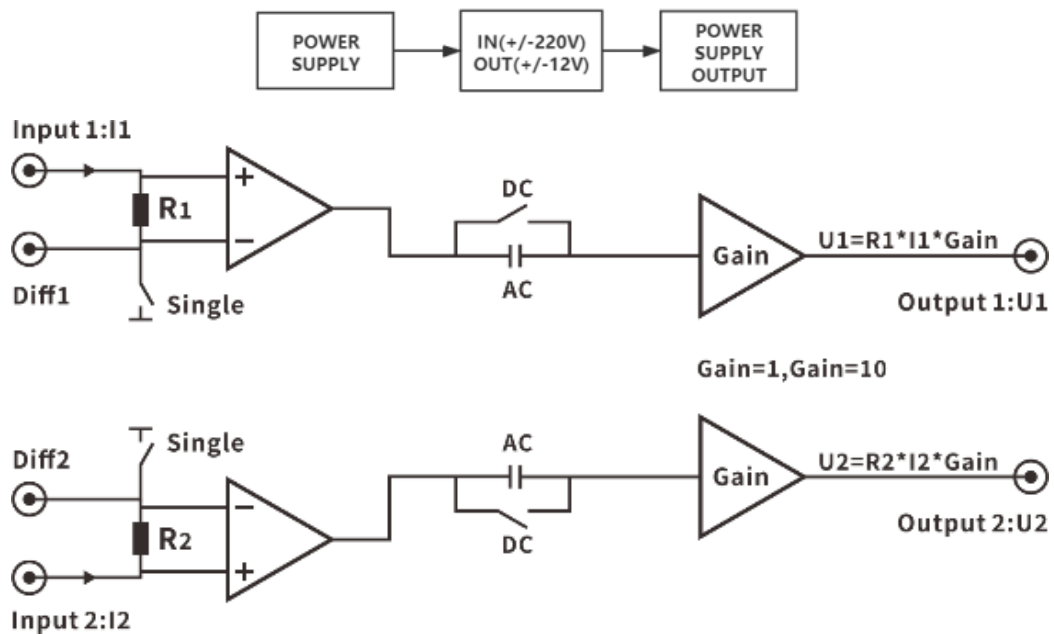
POWER SUPPLY

IN(+/-220V) OUT(+/-12V)

POWER SUPPLY OUTPUT

Input 1:I1

R1

+

−

DC

AC

Gain

U1=R1*I1*Gain

Diff1

Single

Output 1:U1

Gain=1,Gain=10

Single

Diff2

AC

Gain

U2=R2*I2*Gain

−

R2

+

DC

Output 2:U2

Input 2:I2